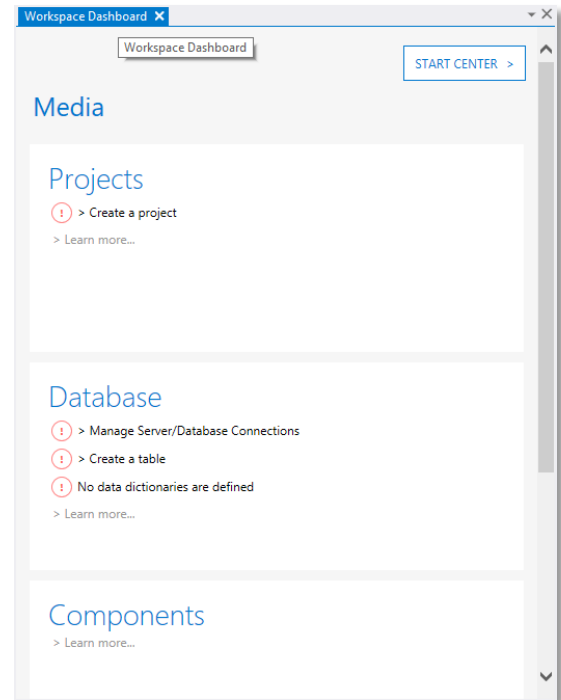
Workspace Dashboard ✕

Workspace Dashboard

START CENTER >

Media

Projects

! > Create a project

> Learn more...

Database

! > Manage Server/Database Connections

! > Create a table

! No data dictionaries are defined

> Learn more...

Components

> Learn more...